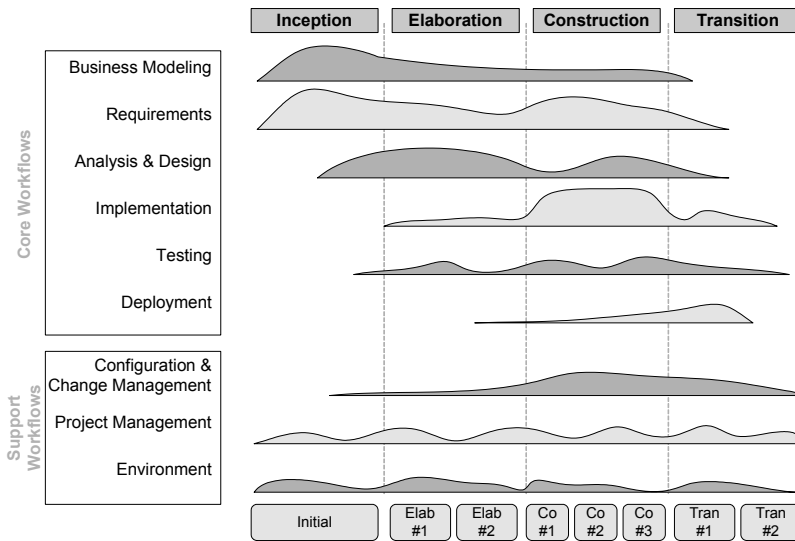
Inception | Elaboration | Construction | Transition

Core Workflows

Business Modeling

Requirements

Analysis & Design

Implementation

Testing

Deployment

Support Workflows

Configuration & Change Management

Project Management

Environment

Initial | Elab #1 | Elab #2 | Co #1 | Co #2 | Co #3 | Tran #1 | Tran #2